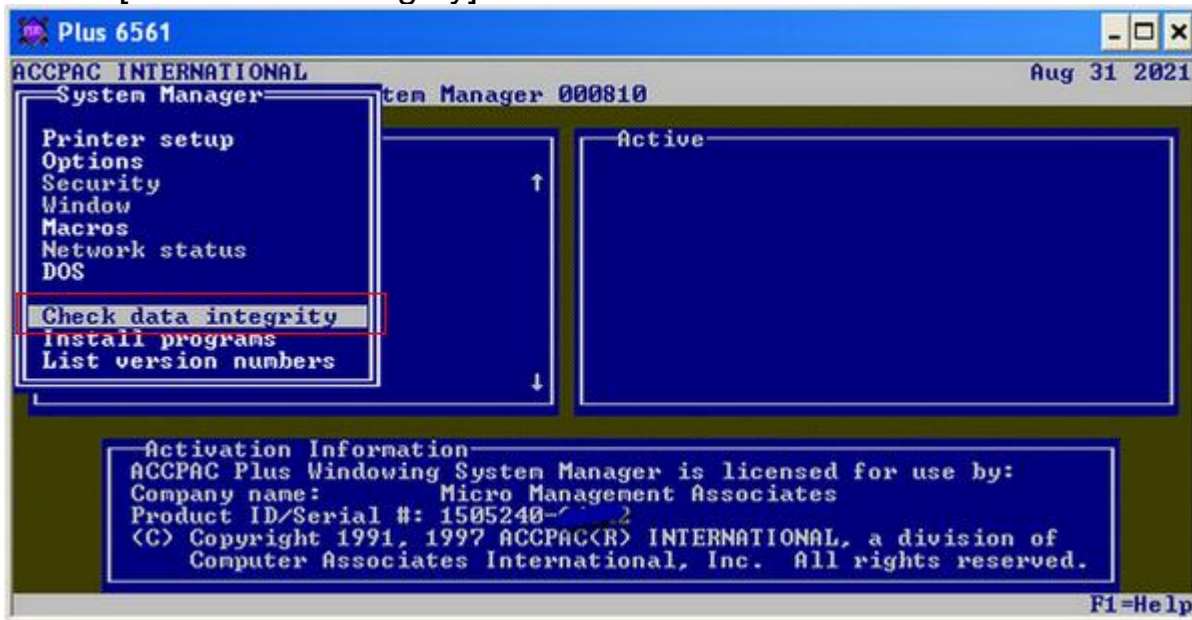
Plus 6561

ACCPAC INTERNATIONAL
Aug 31 2021

System Manager
tem Manager 000810

Printer setup
Options
Security
Window
Macros
Network status
DOS

Check data integrity
Install programs
List version numbers

Active

Activation Information
ACCPAC Plus Windowing System Manager is licensed for use by:
Company name: Micro Management Associates
Product ID/Serial #: 1505240-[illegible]2
(C) Copyright 1991, 1997 ACCPAC(R) INTERNATIONAL, a division of Computer Associates International, Inc. All rights reserved.

F1=Help